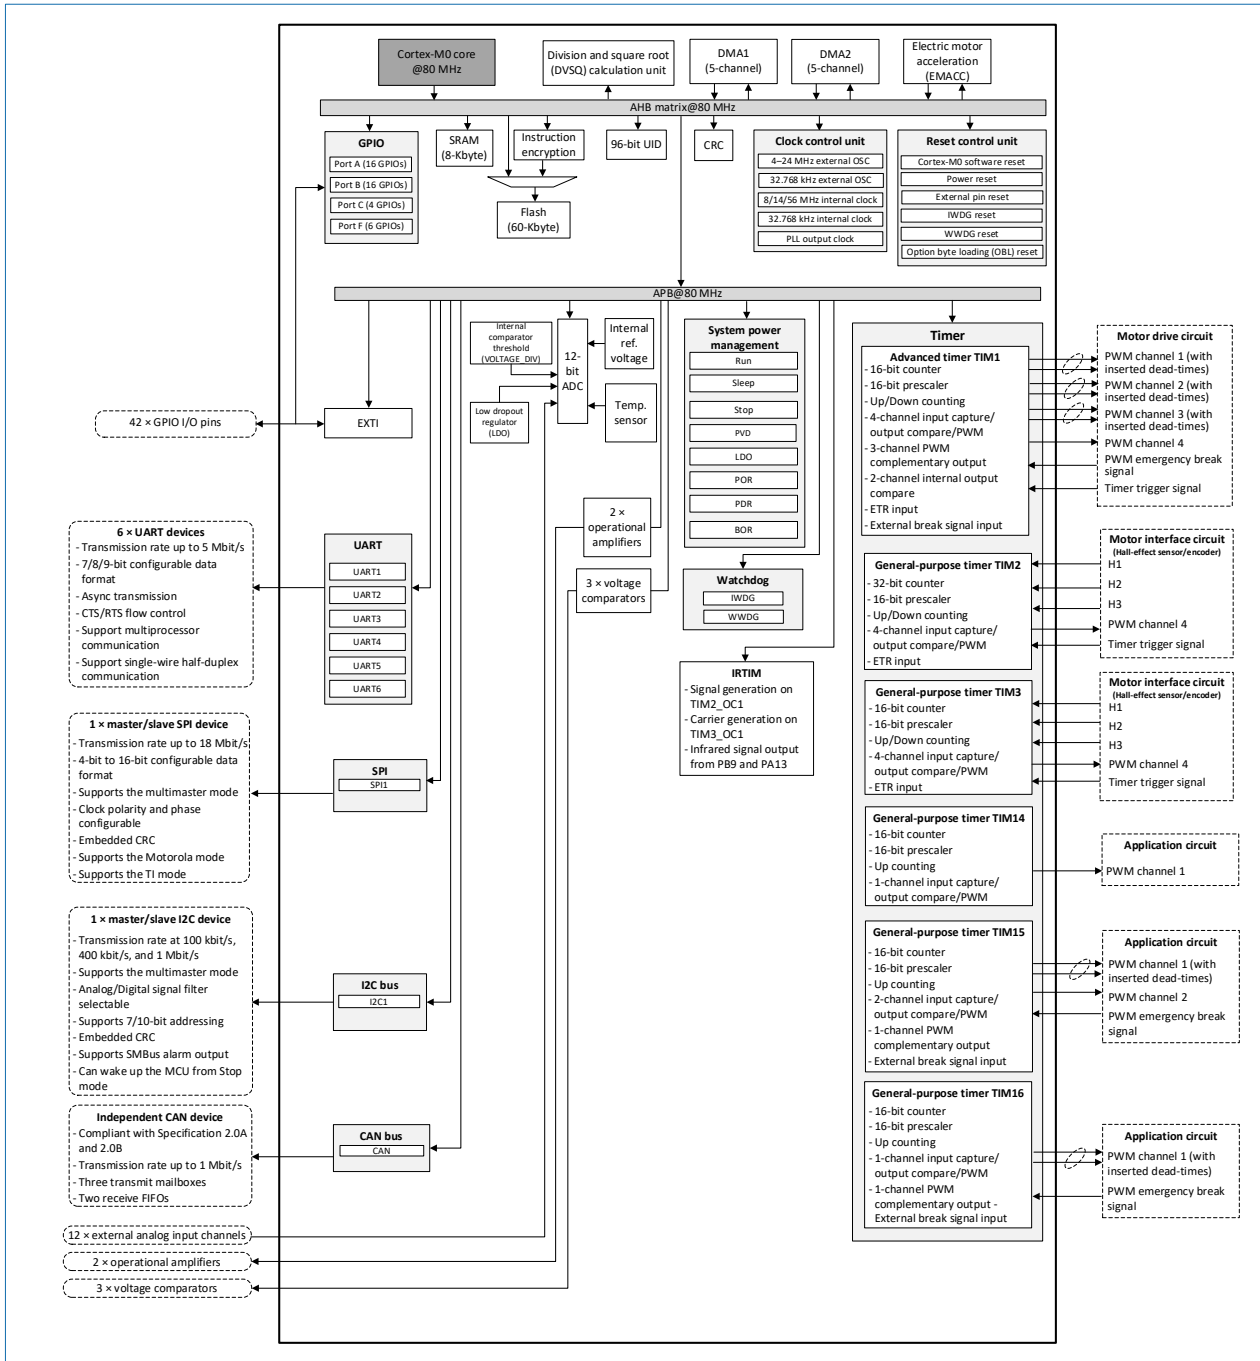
Cortex-M0 core @80 MHz

Division and square root (DVSQ) calculation unit

DMA1 (5-channel)

DMA2 (5-channel)

Electric motor acceleration (EMACC)

AHB matrix@80 MHz

GPIO
Port A (16 GPIOs)
Port B (16 GPIOs)
Port C (4 GPIOs)
Port F (6 GPIOs)

SRAM (8-Kbyte)

Instruction encryption

96-bit UID

CRC

Flash (60-Kbyte)

Clock control unit
4–24 MHz external OSC
32.768 kHz external OSC
8/14/56 MHz internal clock
32.768 kHz internal clock
PLL output clock

Reset control unit
Cortex-M0 software reset
Power reset
External pin reset
IWDG reset
WWDG reset
Option byte loading (OBL) reset

APB@80 MHz

Internal comparator threshold (VOLTAGE_DIV)

12-bit ADC

Internal ref. voltage

Low dropout regulator (LDO)

Temp. sensor

42 × GPIO I/O pins

EXTI

System power management
Run
Sleep
Stop
PVD
LDO
POR
PDR
BOR

2 × operational amplifiers

3 × voltage comparators

Watchdog
IWDG
WWDG

IRTIM
- Signal generation on TIM2_OC1
- Carrier generation on TIM3_OC1
- Infrared signal output from PB9 and PA13

6 × UART devices
- Transmission rate up to 5 Mbit/s
- 7/8/9-bit configurable data format
- Async transmission
- CTS/RTS flow control
- Support multiprocessor communication
- Support single-wire half-duplex communication

UART
UART1
UART2
UART3
UART4
UART5
UART6

1 × master/slave SPI device
- Transmission rate up to 18 Mbit/s
- 4-bit to 16-bit configurable data format
- Supports the multimaster mode
- Clock polarity and phase configurable
- Embedded CRC
- Supports the Motorola mode
- Supports the TI mode

SPI
SPI1

1 × master/slave I2C device
- Transmission rate at 100 kbit/s, 400 kbit/s, and 1 Mbit/s
- Supports the multimaster mode
- Analog/Digital signal filter selectable
- Supports 7/10-bit addressing
- Embedded CRC
- Supports SMBus alarm output
- Can wake up the MCU from Stop mode

I2C bus
I2C1

Independent CAN device
- Compliant with Specification 2.0A and 2.0B
- Transmission rate up to 1 Mbit/s
- Three transmit mailboxes
- Two receive FIFOs

CAN bus
CAN

12 × external analog input channels

2 × operational amplifiers

3 × voltage comparators

Timer

Advanced timer TIM1
- 16-bit counter
- 16-bit prescaler
- Up/Down counting
- 4-channel input capture/ output compare/PWM
- 3-channel PWM complementary output
- 2-channel internal output compare
- ETR input
- External break signal input

Motor drive circuit
PWM channel 1 (with inserted dead-times)
PWM channel 2 (with inserted dead-times)
PWM channel 3 (with inserted dead-times)
PWM channel 4
PWM emergency break signal
Timer trigger signal

General-purpose timer TIM2
- 32-bit counter
- 16-bit prescaler
- Up/Down counting
- 4-channel input capture/ output compare/PWM
- ETR input

Motor interface circuit
(Hall-effect sensor/encoder)
H1
H2
H3
PWM channel 4
Timer trigger signal

General-purpose timer TIM3
- 16-bit counter
- 16-bit prescaler
- Up/Down counting
- 4-channel input capture/ output compare/PWM
- ETR input

Motor interface circuit
(Hall-effect sensor/encoder)
H1
H2
H3
PWM channel 4
Timer trigger signal

General-purpose timer TIM14
- 16-bit counter
- 16-bit prescaler
- Up counting
- 1-channel input capture/ output compare/PWM

Application circuit
PWM channel 1

General-purpose timer TIM15
- 16-bit counter
- 16-bit prescaler
- Up counting
- 2-channel input capture/ output compare/PWM
- 1-channel PWM complementary output
- External break signal input

Application circuit
PWM channel 1 (with inserted dead-times)
PWM channel 2
PWM emergency break signal

General-purpose timer TIM16
- 16-bit counter
- 16-bit prescaler
- Up counting
- 1-channel input capture/ output compare/PWM
- 1-channel PWM complementary output - External break signal input

Application circuit
PWM channel 1 (with inserted dead-times)
PWM emergency break signal